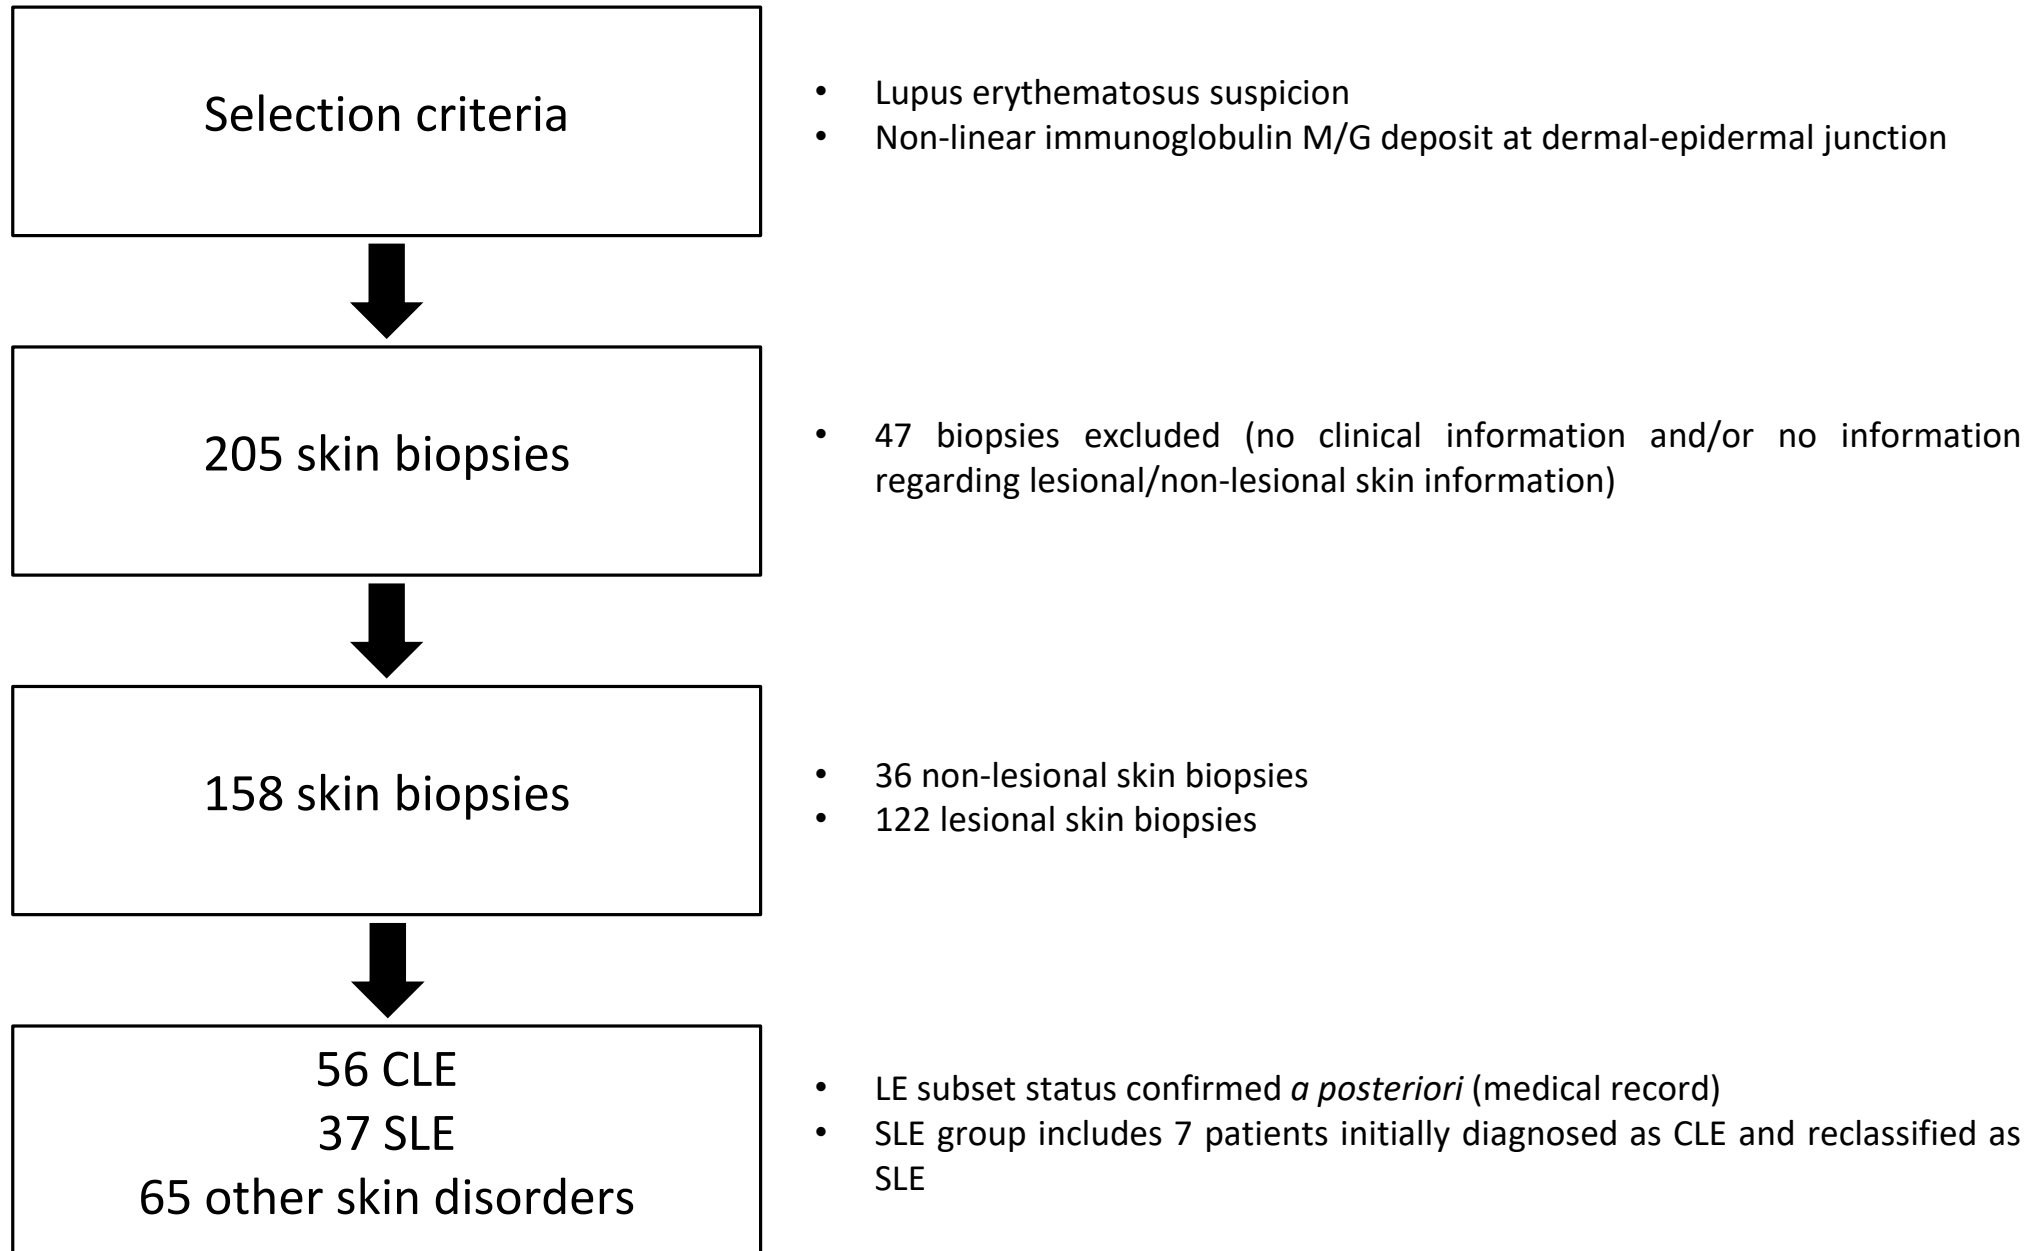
Selection criteria

- Lupus erythematosus suspicion
- Non-linear immunoglobulin M/G deposit at dermal-epidermal junction

205 skin biopsies

- 47 biopsies excluded (no clinical information and/or no information regarding lesional/non-lesional skin information)

158 skin biopsies

- 36 non-lesional skin biopsies
- 122 lesional skin biopsies

56 CLE
37 SLE
65 other skin disorders

- LE subset status confirmed *a posteriori* (medical record)
- SLE group includes 7 patients initially diagnosed as CLE and reclassified as SLE